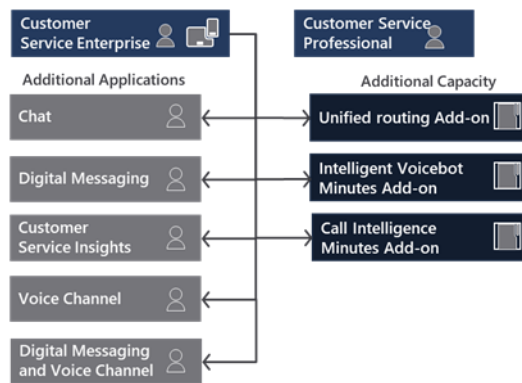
Customer Service Enterprise

Customer Service Professional

Additional Applications

Additional Capacity

Chat

Unified routing Add-on

Digital Messaging

Intelligent Voicebot Minutes Add-on

Customer Service Insights

Call Intelligence Minutes Add-on

Voice Channel

Digital Messaging and Voice Channel